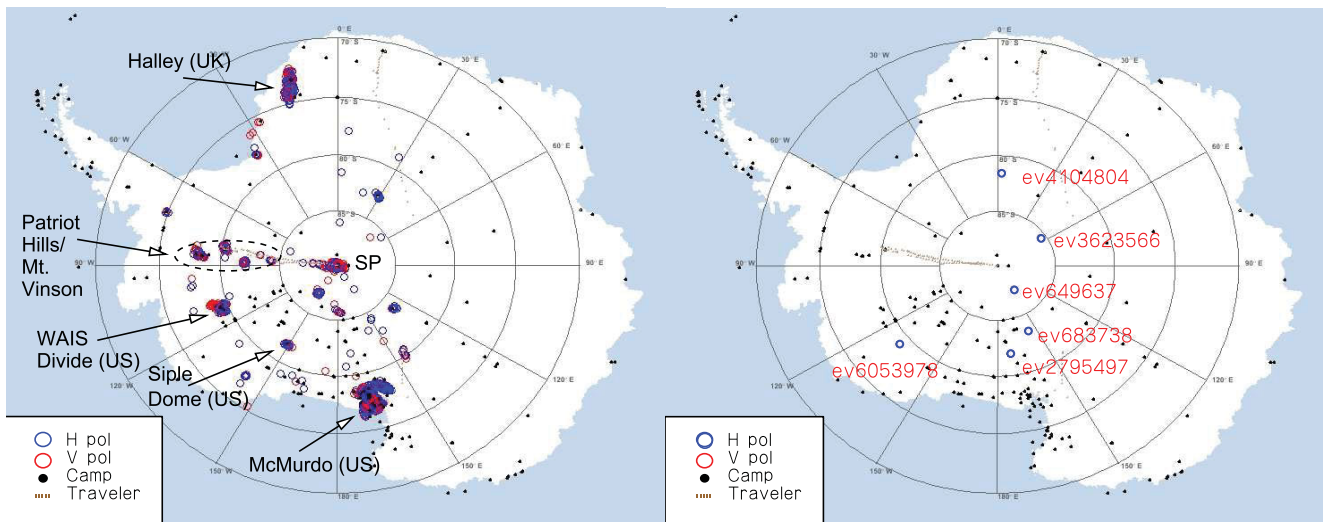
0° E
30° E
60° E
90° E
120° E
150° E
180° E
150° W
120° W
90° W
60° W
70° S
75° S
80° S
85° S
Halley (UK)
Patriot Hills/ Mt. Vinson
SP
WAIS Divide (US)
Siple Dome (US)
McMurdo (US)
H pol
V pol
Camp
Traveler

30° W
0° E
30° E
60° E
90° E
120° E
150° E
180° E
150° W
120° W
90° W
60° W
70° S
75° S
80° S
85° S
ev4104804
ev3623566
ev649637
ev683738
ev6053978
ev2795497
H pol
V pol
Camp
Traveler